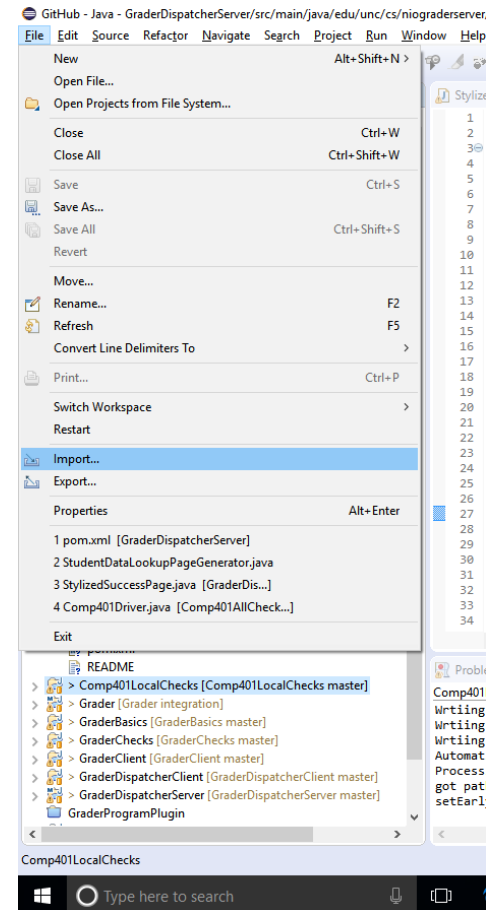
GitHub - Java - GraderDispatcherServer/src/main/java/edu/unc/cs/niograderserver,

File Edit Source Refactor Navigate Search Project Run Window Help

New Alt+Shift+N >
Open File...
Open Projects from File System...
Close Ctrl+W
Close All Ctrl+Shift+W
Save Ctrl+S
Save As...
Save All Ctrl+Shift+S
Revert
Move...
Rename... F2
Refresh F5
Convert Line Delimiters To >
Print... Ctrl+P
Switch Workspace >
Restart
Import...
Export...
Properties Alt+Enter
1 pom.xml [GraderDispatcherServer]
2 StudentDataLookupPageGenerator.java
3 StylizedSuccessPage.java [GraderDis...]
4 Comp401Driver.java [Comp401AllCheck...]
Exit

Stylize

1
2
3
4
5
6
7
8
9
10
11
12
13
14
15
16
17
18
19
20
21
22
23
24
25
26
27
28
29
30
31
32
33
34

README
> Comp401LocalChecks [Comp401LocalChecks master]
> Grader [Grader integration]
> GraderBasics [GraderBasics master]
> GraderChecks [GraderChecks master]
> GraderClient [GraderClient master]
> GraderDispatcherClient [GraderDispatcherClient master]
> GraderDispatcherServer [GraderDispatcherServer master]
GraderProgramPlugin

Proble
Comp401
Wrtiing
Wrtiing
Wrtiing
Automat
Process
got pat
setEarl

Comp401LocalChecks

Type here to search